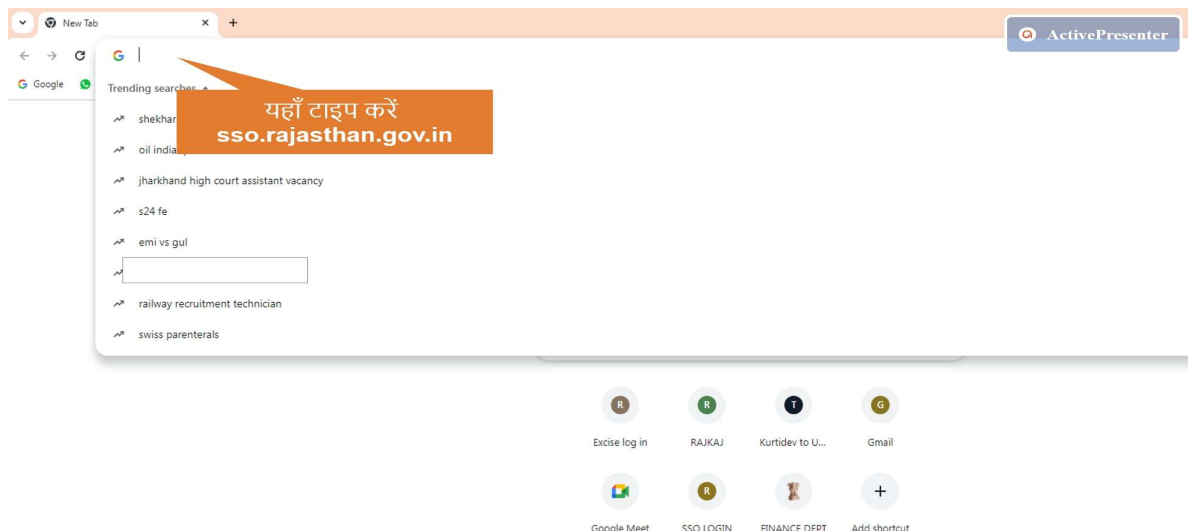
New Tab ×
+
ActivePresenter
G
Google
Trending searches
यहाँ टाइप करें
sso.rajasthan.gov.in
shekhar
oil india
jharkhand high court assistant vacancy
s24 fe
emi vs gul
railway recruitment technician
swiss parenterals
R
Excise log in
R
RAJKAJ
T
Kurtidev to U...
G
Gmail
Google Meet
R
SSO LOGIN
FINANCE DEPT
+
Add shortcut